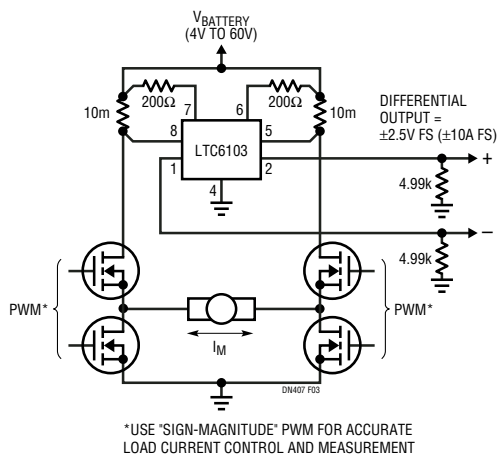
$V_{BATTERY}$
(4V TO 60V)

200Ω
200Ω
10m
10m
7
6
8
5
LTC6103
1
2
4

DIFFERENTIAL OUTPUT = ±2.5V FS (±10A FS)

+
–
4.99k
4.99k

PWM*
PWM*
$I_M$

DN407 F03

*USE "SIGN-MAGNITUDE" PWM FOR ACCURATE LOAD CURRENT CONTROL AND MEASUREMENT